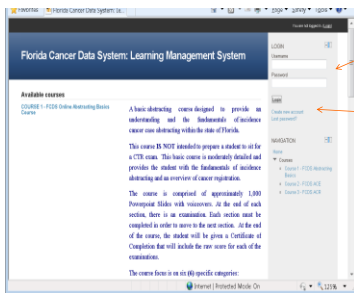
Favorites | Florida Cancer Data System: Le...

Page ▾ Safety ▾ Tools ▾

You are not logged in. (Login)

Florida Cancer Data System: Learning Management System

LOGIN

Username

Password

Login

Create new account

Lost password?

NAVIGATION

Home

▾ Courses

▸ Course 1 - FCDS Abstracting Basics

▸ Course 2 - FCDS ACE

▸ Course 3 - FCDS ACE

Available courses

COURSE 1 - FCDS Online Abstracting Basics Course

A basic abstracting course designed to provide an understanding and the fundamentals of incidence cancer case abstracting within the state of Florida.

This course IS NOT intended to prepare a student to sit for a CTR exam. This basic course is moderately detailed and provides the student with the fundamentals of incidence abstracting and an overview of cancer registration.

The course is comprised of approximately 1,000 Powerpoint Slides with voiceovers. At the end of each section, there is an examination. Each section must be completed in order to move to the next section. At the end of the course, the student will be given a Certificate of Completion that will include the raw score for each of the examinations.

The course focus is on six (6) specific categories:

Internet | Protected Mode: On

121%